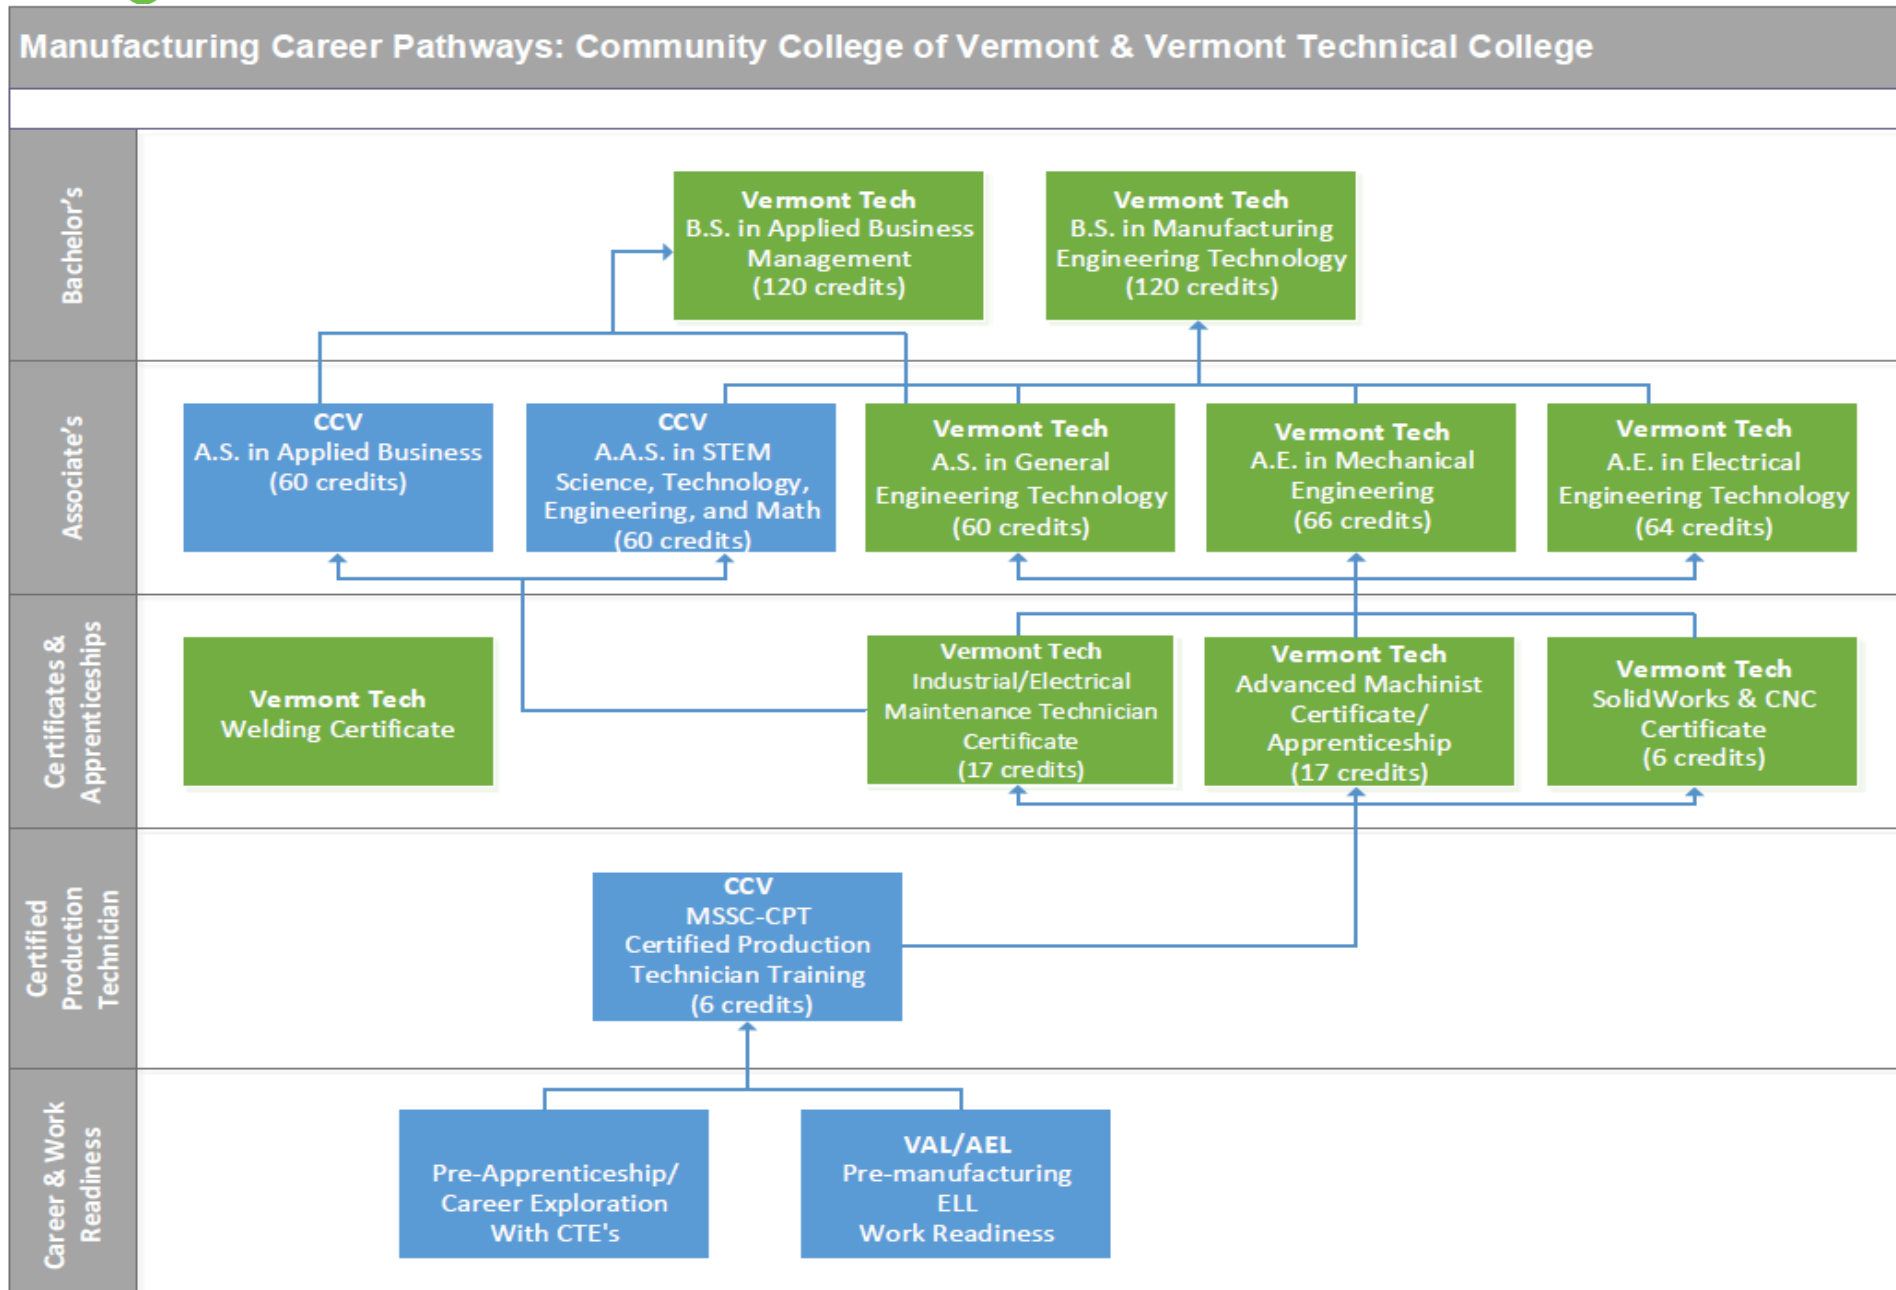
Manufacturing Career Pathways: Community College of Vermont & Vermont Technical College

Bachelor's

Vermont Tech
B.S. in Applied Business Management
(120 credits)

Vermont Tech
B.S. in Manufacturing Engineering Technology
(120 credits)

Associate's

CCV
A.S. in Applied Business
(60 credits)

CCV
A.A.S. in STEM
Science, Technology, Engineering, and Math
(60 credits)

Vermont Tech
A.S. in General Engineering Technology
(60 credits)

Vermont Tech
A.E. in Mechanical Engineering
(66 credits)

Vermont Tech
A.E. in Electrical Engineering Technology
(64 credits)

Certificates & Apprenticeships

Vermont Tech
Welding Certificate

Vermont Tech
Industrial/Electrical Maintenance Technician Certificate
(17 credits)

Vermont Tech
Advanced Machinist Certificate/ Apprenticeship
(17 credits)

Vermont Tech
SolidWorks & CNC Certificate
(6 credits)

Certified Production Technician

CCV
MSSC-CPT
Certified Production Technician Training
(6 credits)

Career & Work Readiness

Pre-Apprenticeship/ Career Exploration With CTE's

VAL/AEL
Pre-manufacturing
ELL
Work Readiness